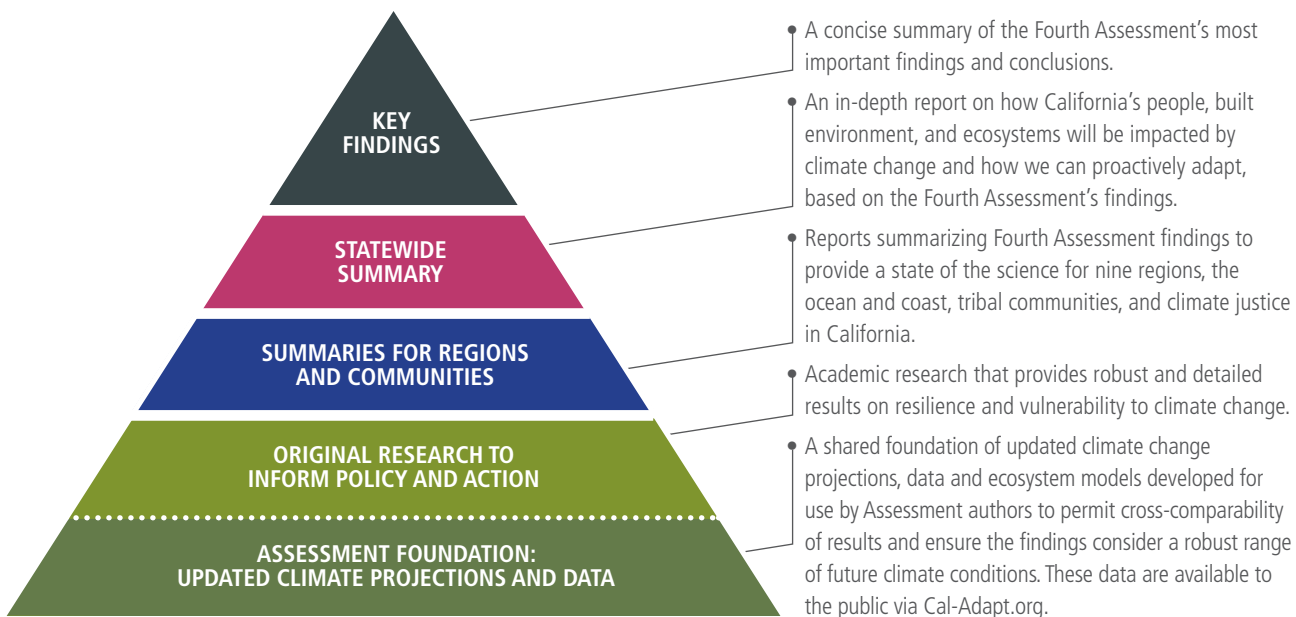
KEY FINDINGS

STATEWIDE SUMMARY

SUMMARIES FOR REGIONS AND COMMUNITIES

ORIGINAL RESEARCH TO INFORM POLICY AND ACTION

ASSESSMENT FOUNDATION: UPDATED CLIMATE PROJECTIONS AND DATA

A concise summary of the Fourth Assessment's most important findings and conclusions.

An in-depth report on how California's people, built environment, and ecosystems will be impacted by climate change and how we can proactively adapt, based on the Fourth Assessment's findings.

Reports summarizing Fourth Assessment findings to provide a state of the science for nine regions, the ocean and coast, tribal communities, and climate justice in California.

Academic research that provides robust and detailed results on resilience and vulnerability to climate change.

A shared foundation of updated climate change projections, data and ecosystem models developed for use by Assessment authors to permit cross-comparability of results and ensure the findings consider a robust range of future climate conditions. These data are available to the public via Cal-Adapt.org.